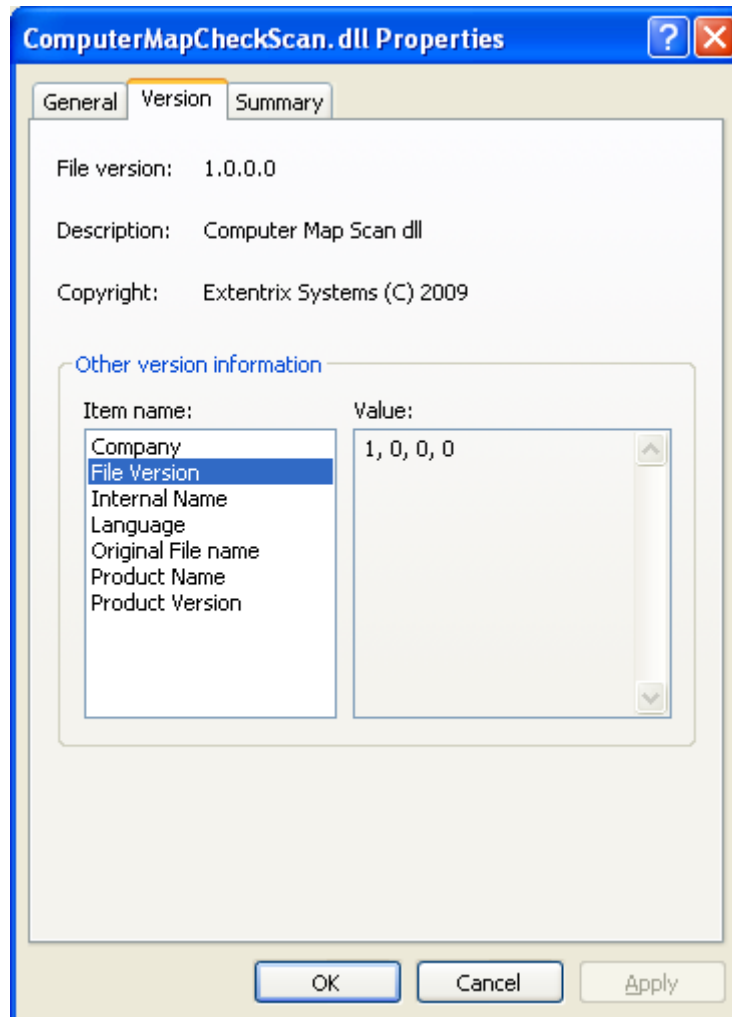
ComputerMapCheckScan.dll Properties

?

General Version Summary

File version: 1.0.0.0

Description: Computer Map Scan dll

Copyright: Extentrix Systems (C) 2009

Other version information

Item name:
Company
File Version
Internal Name
Language
Original File name
Product Name
Product Version

Value:
1, 0, 0, 0

OK Cancel Apply